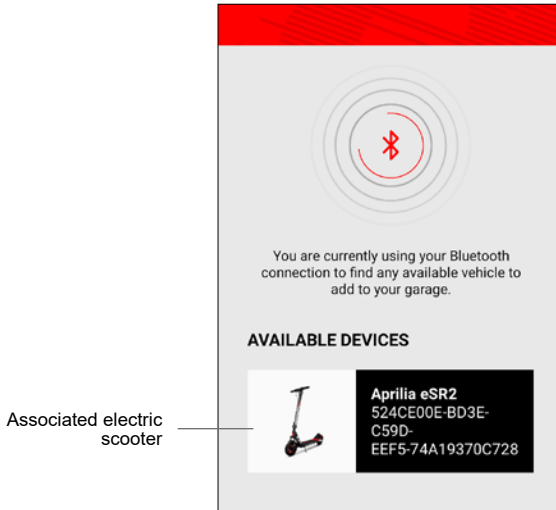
You are currently using your Bluetooth connection to find any available vehicle to add to your garage.

AVAILABLE DEVICES

Associated electric scooter

Aprilia eSR2
524CE00E-BD3E-C59D-EEF5-74A19370C728